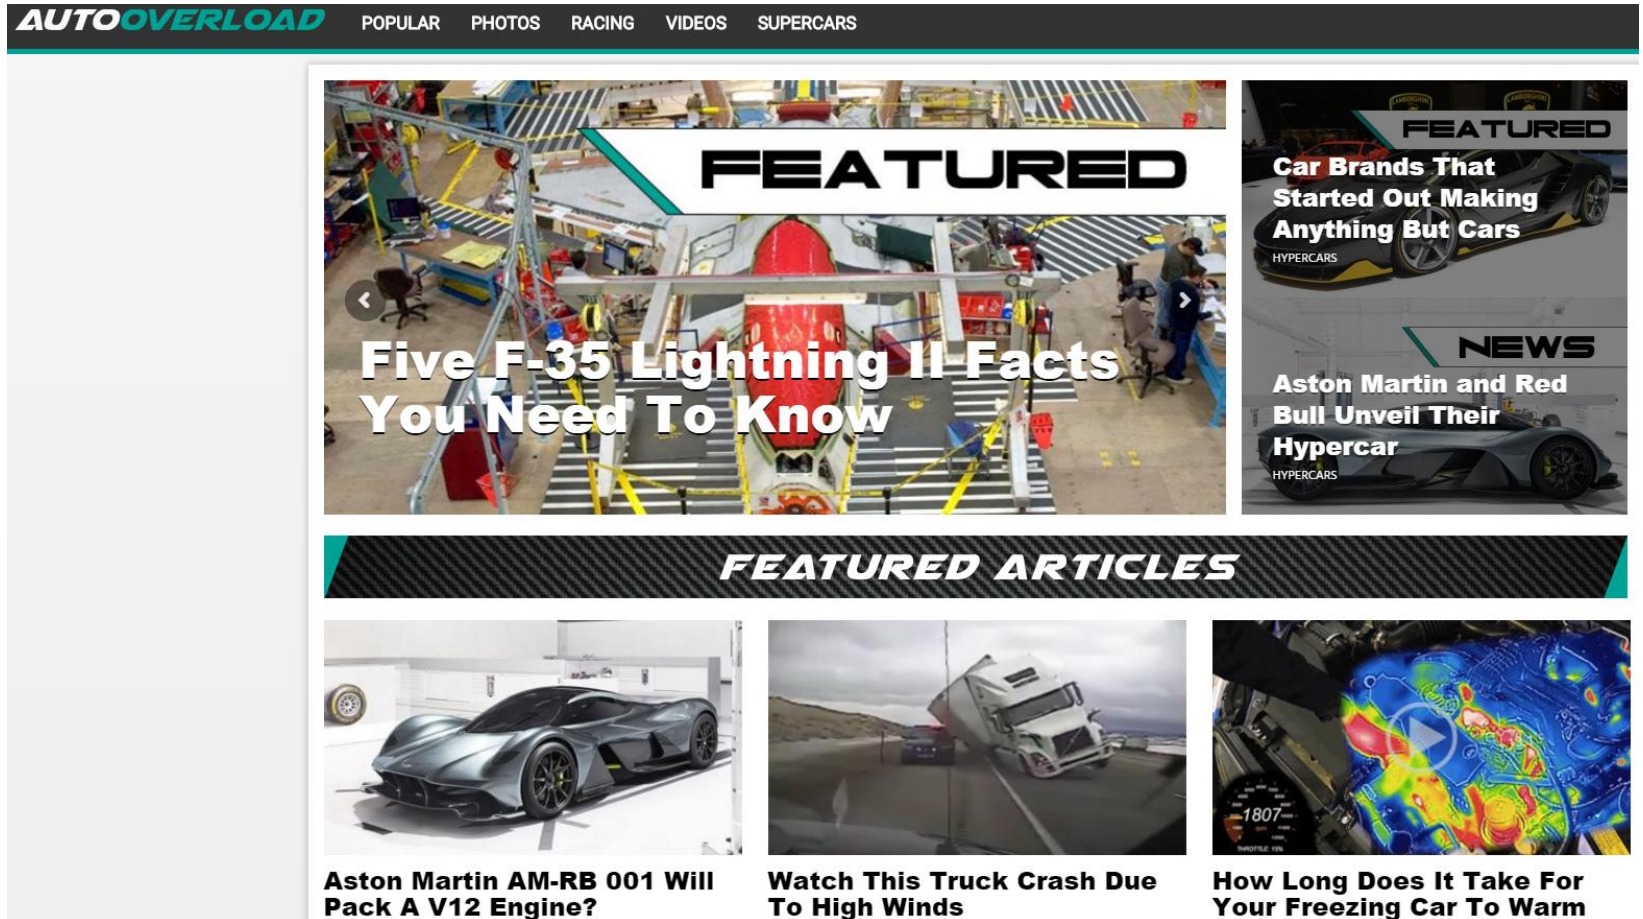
AUTOOVERLOAD POPULAR PHOTOS RACING VIDEOS SUPERCARS

FEATURED

Five F-35 Lightning II Facts You Need To Know

FEATURED

Car Brands That Started Out Making Anything But Cars

HYPERCARS

NEWS

Aston Martin and Red Bull Unveil Their Hypercar

HYPERCARS

FEATURED ARTICLES

Aston Martin AM-RB 001 Will Pack A V12 Engine?

Watch This Truck Crash Due To High Winds

1807

How Long Does It Take For Your Freezing Car To Warm